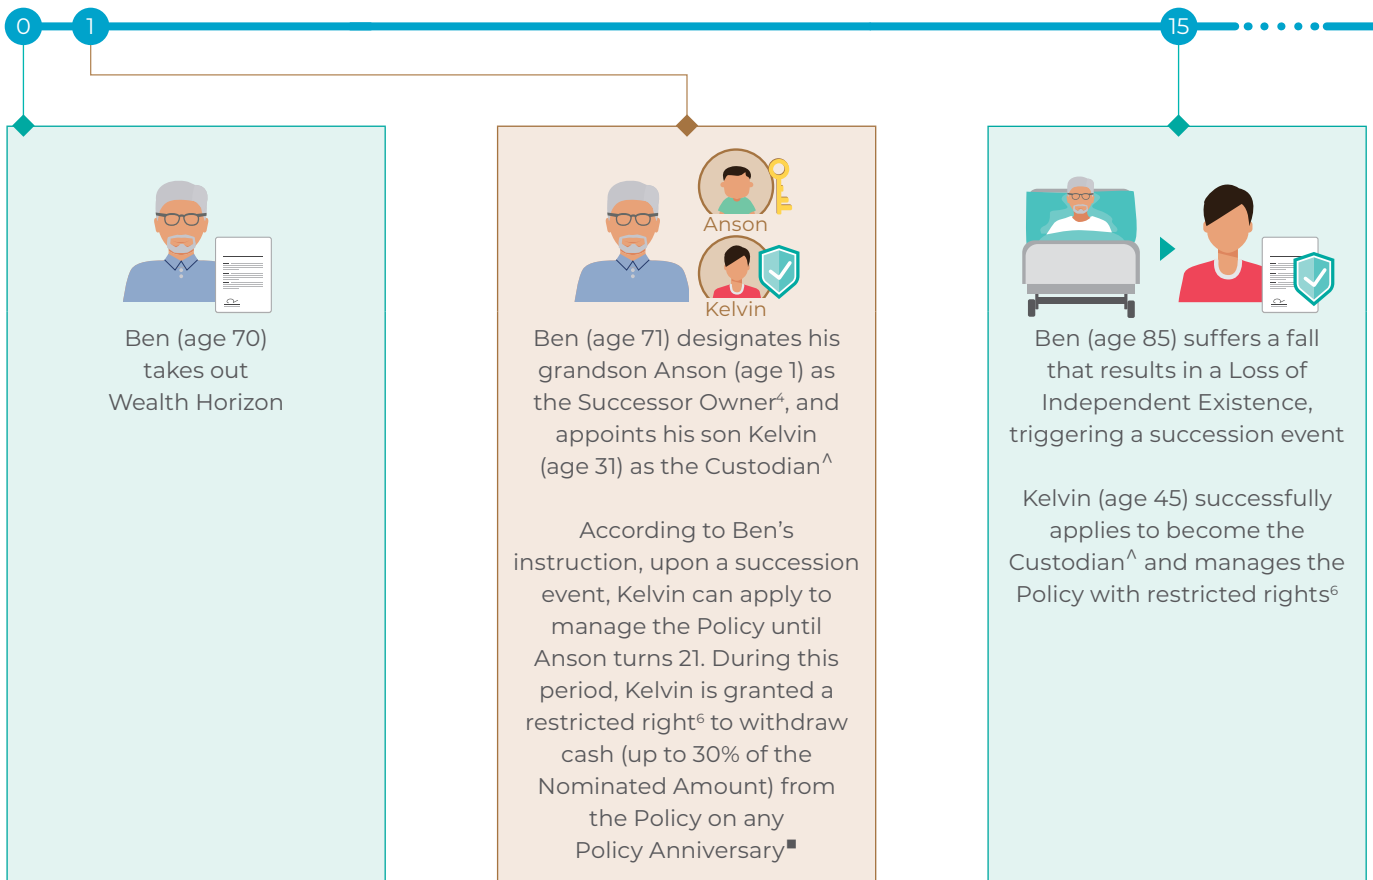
0

1

15

Ben (age 70) takes out Wealth Horizon

Anson

Kelvin

Ben (age 71) designates his grandson Anson (age 1) as the Successor Owner⁴, and appoints his son Kelvin (age 31) as the Custodian^

According to Ben's instruction, upon a succession event, Kelvin can apply to manage the Policy until Anson turns 21. During this period, Kelvin is granted a restricted right⁶ to withdraw cash (up to 30% of the Nominated Amount) from the Policy on any Policy Anniversary■

Ben (age 85) suffers a fall that results in a Loss of Independent Existence, triggering a succession event

Kelvin (age 45) successfully applies to become the Custodian^ and manages the Policy with restricted rights⁶